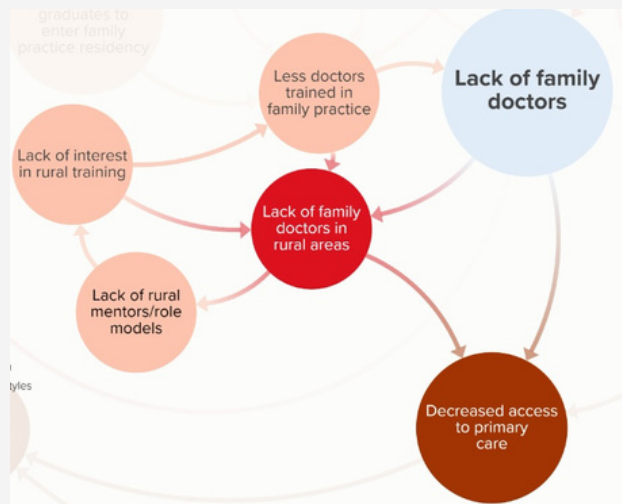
graduates to enter family practice residency

Less doctors trained in family practice

Lack of family doctors

Lack of interest in rural training

Lack of family doctors in rural areas

Lack of rural mentors/role models

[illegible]

tyles

Decreased access to primary care